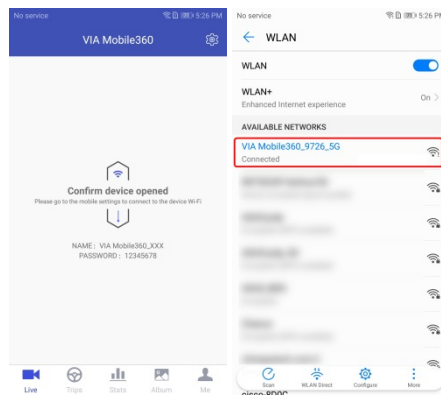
No service 5:26 PM

VIA Mobile360

Confirm device opened

Please go to the mobile settings to connect to the device Wi-Fi

NAME : VIA Mobile360_XXX
PASSWORD : 12345678

Live Trips Stats Album Me

No service 5:26 PM

WLAN

WLAN

WLAN+
Enhanced Internet experience
On >

AVAILABLE NETWORKS

VIA Mobile360_9726_5G
Connected

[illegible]

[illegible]

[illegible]

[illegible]

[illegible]

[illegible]

Scan WLAN Direct Configure More

cisco-800C